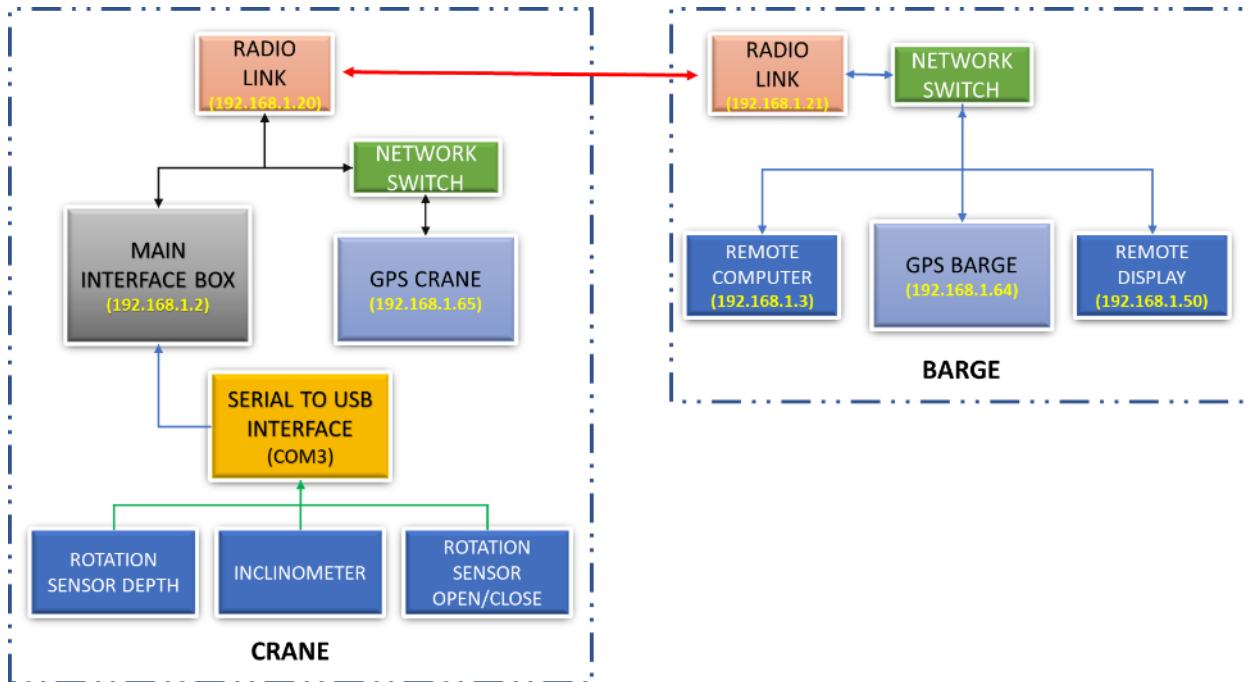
RADIO LINK
(192.168.1.20)

NETWORK SWITCH

MAIN INTERFACE BOX
(192.168.1.2)

GPS CRANE
(192.168.1.65)

SERIAL TO USB INTERFACE
(COM3)

ROTATION SENSOR DEPTH

INCLINOMETER

ROTATION SENSOR OPEN/CLOSE

CRANE

RADIO LINK
(192.168.1.21)

NETWORK SWITCH

REMOTE COMPUTER
(192.168.1.3)

GPS BARGE
(192.168.1.64)

REMOTE DISPLAY
(192.168.1.50)

BARGE